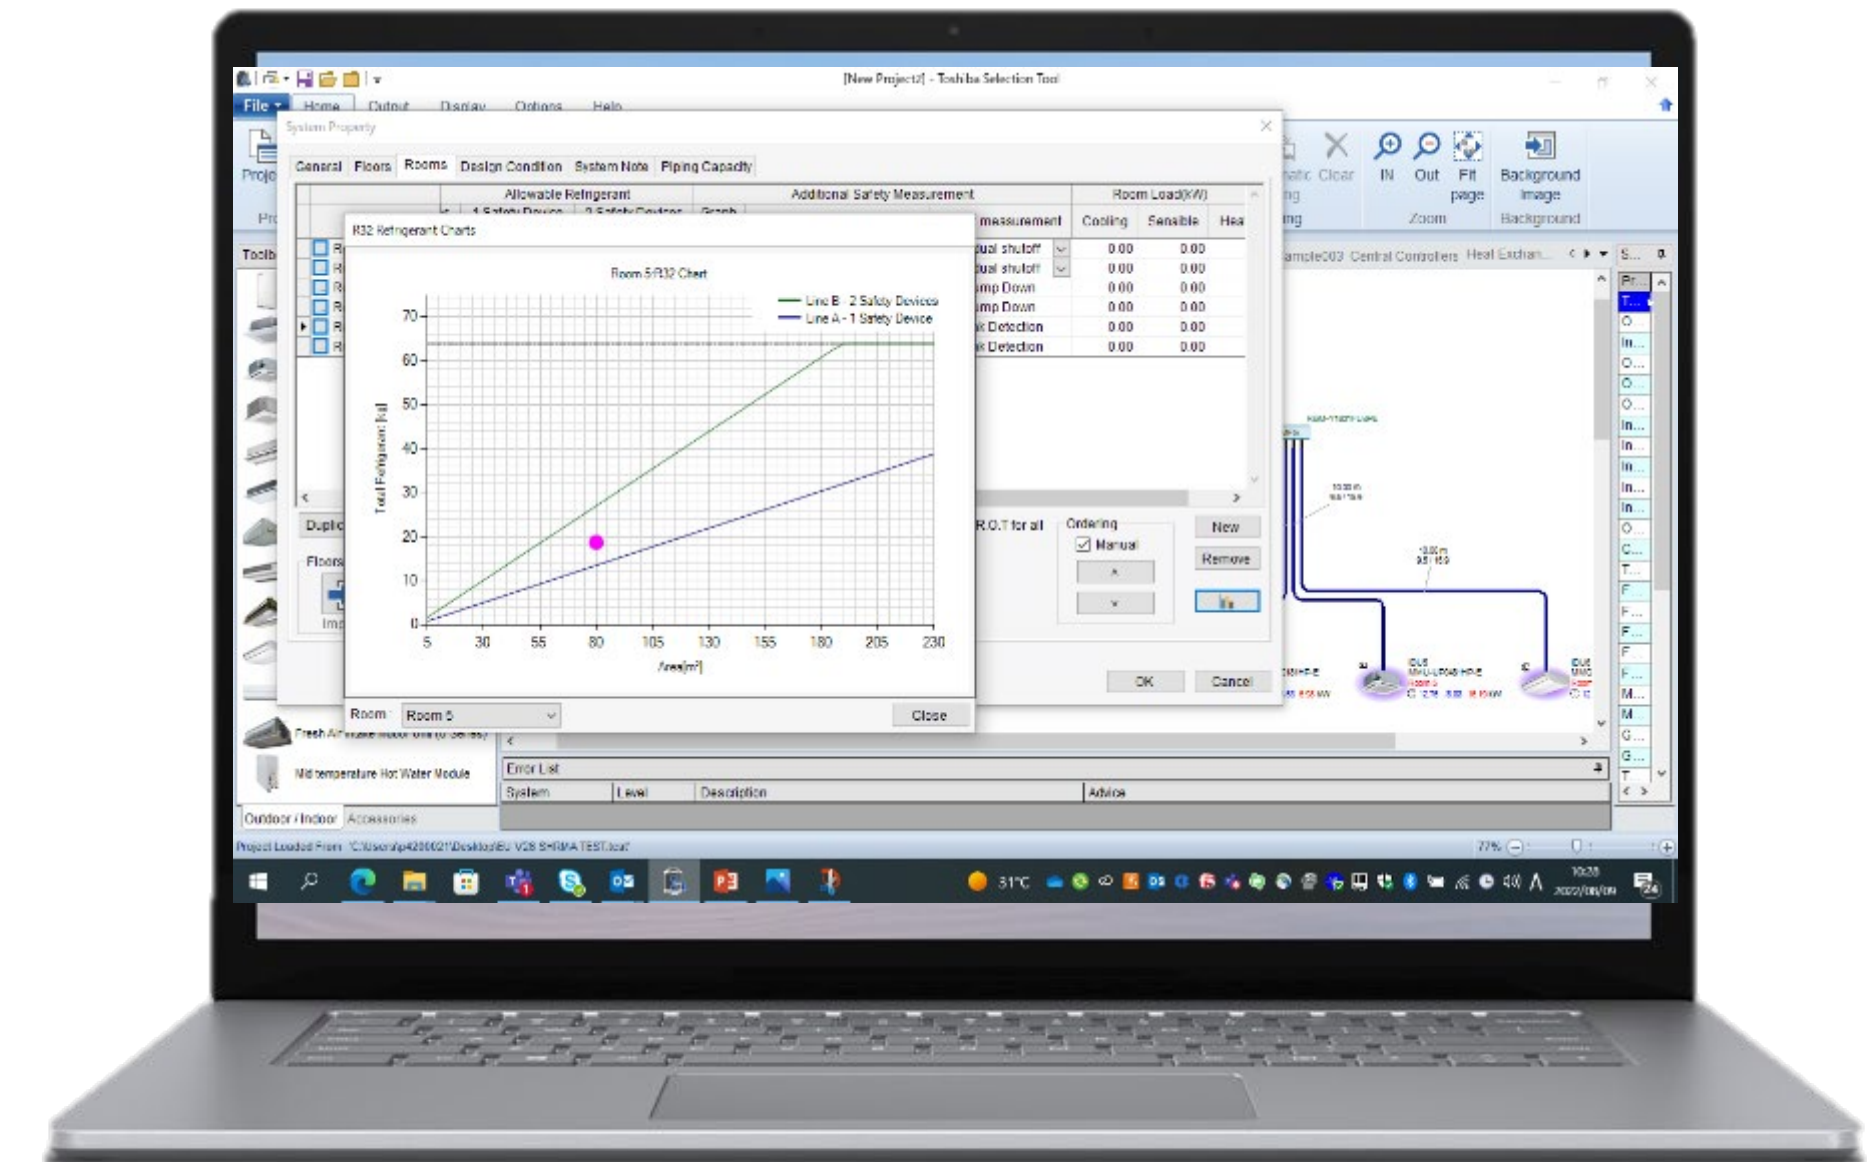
[New Project2] - Toshiba Selection Tool

File Home Output Display Options Help

System Property

General Floors Rooms Design Condition System Note Piping Capacity

Allowable Refrigerant | Additional Safety Measurement | Room Load(KW)

1 Safety Device | 2 Safety Devices | Graph | measurement | Cooling | Sensible | Hea

ual shutoff 0.00 0.00
ual shutoff 0.00 0.00
mp Down 0.00 0.00
mp Down 0.00 0.00
k Detection 0.00 0.00
k Detection 0.00 0.00

R32 Refrigerant Charts

Room 5/R32 Chart

Line B - 2 Safety Devices
Line A - 1 Safety Device

Total Refrigerant [kg]

70
60
50
40
30
20
10
0

5 30 55 80 105 130 155 180 205 230

Area[m²]

Room: Room 5

Close

R.O.T for all

Ordering

Manual

New

Remove

OK Cancel

Dupli

Floors

Proje

Toolb

Clear

IN Out Fit page

Zoom

Background Image

Background

ample003 Central Controllers Heat Exchan...

Fresh Air Intake Indoor Unit (U Series)

Mid temperature Hot Water Module

Outdoor / Indoor Accessories

Error List

System Level Description Advice

Project Loaded From: C:\Users\...\Desktop\EU V2B SHRMA TEST.tsel

77%

31°C

10:28